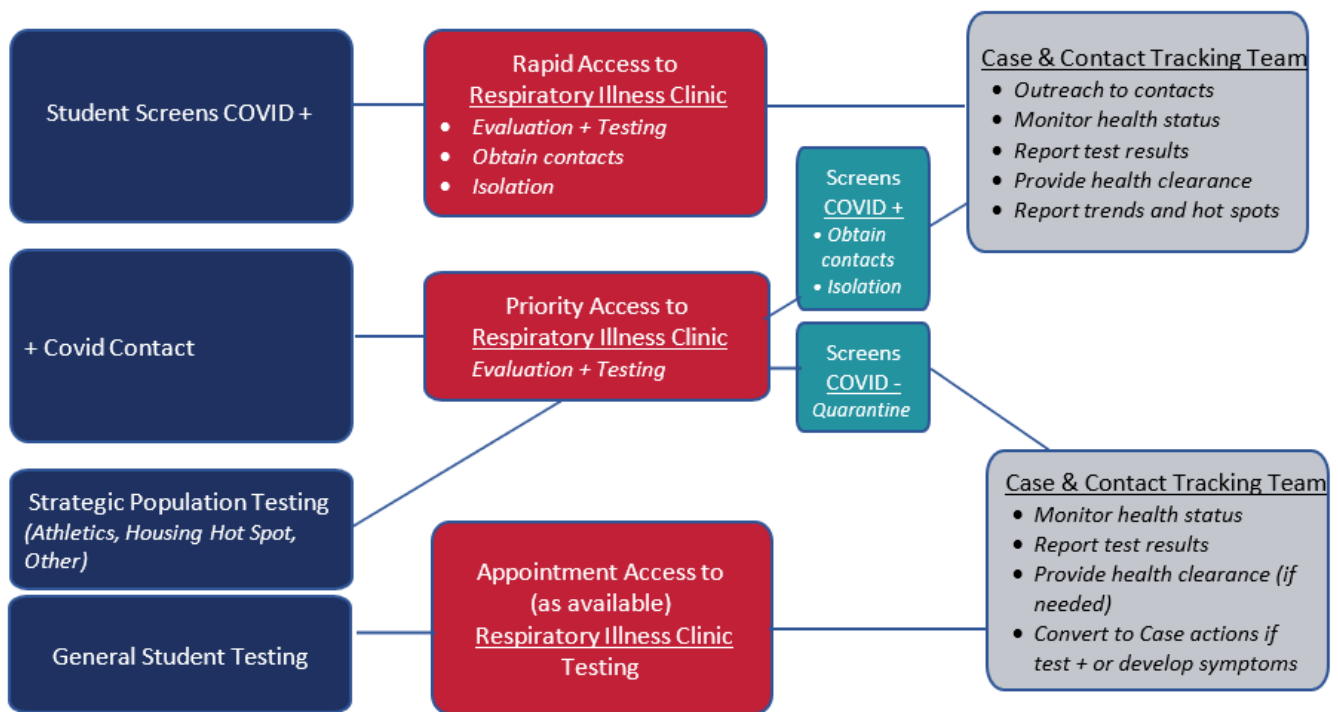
Student Screens COVID +

Rapid Access to
Respiratory Illness Clinic
- Evaluation + Testing
- Obtain contacts
- Isolation

Case & Contact Tracking Team
- Outreach to contacts
- Monitor health status
- Report test results
- Provide health clearance
- Report trends and hot spots

Screens
COVID +
• Obtain contacts
• Isolation

+ Covid Contact

Priority Access to
Respiratory Illness Clinic
Evaluation + Testing

Screens
COVID -
Quarantine

Strategic Population Testing
(Athletics, Housing Hot Spot, Other)

Case & Contact Tracking Team
- Monitor health status
- Report test results
- Provide health clearance (if needed)
- Convert to Case actions if test + or develop symptoms

General Student Testing

Appointment Access to
(as available)
Respiratory Illness Clinic
Testing